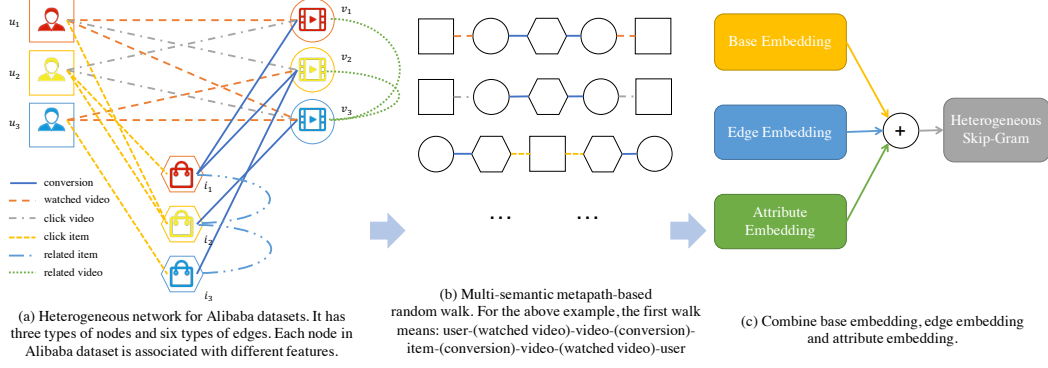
$u_1$

$u_2$

$u_3$

$v_1$

$v_2$

$v_3$

$i_1$

$i_2$

$i_3$

conversion
watched video
click video
click item
related item
related video

(a) Heterogeneous network for Alibaba datasets. It has three types of nodes and six types of edges. Each node in Alibaba dataset is associated with different features.

…  …

(b) Multi-semantic metapath-based random walk. For the above example, the first walk means: user-(watched video)-video-(conversion)-item-(conversion)-video-(watched video)-user

Base Embedding

Edge Embedding

Attribute Embedding

+

Heterogeneous Skip-Gram

(c) Combine base embedding, edge embedding and attribute embedding.